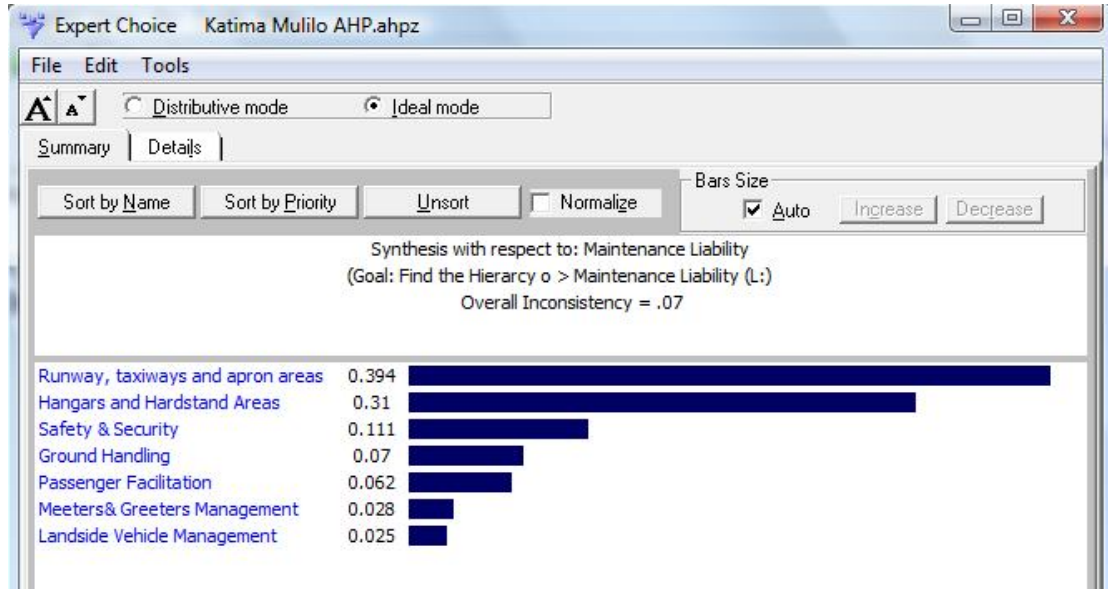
Expert Choice Katima Mulilo AHP.ahpz

File Edit Tools

Distributive mode Ideal mode

Summary Details

Sort by Name Sort by Priority Unsort Normalize

Bars Size
Auto Increase Decrease

Synthesis with respect to: Maintenance Liability
(Goal: Find the Hierarcy o > Maintenance Liability (L:)
Overall Inconsistency = .07

| | |
|---|---|
| Runway, taxiways and apron areas | 0.394 |
| Hangars and Hardstand Areas | 0.31 |
| Safety & Security | 0.111 |
| Ground Handling | 0.07 |
| Passenger Facilitation | 0.062 |
| Meeters& Greeters Management | 0.028 |
| Landside Vehicle Management | 0.025 |